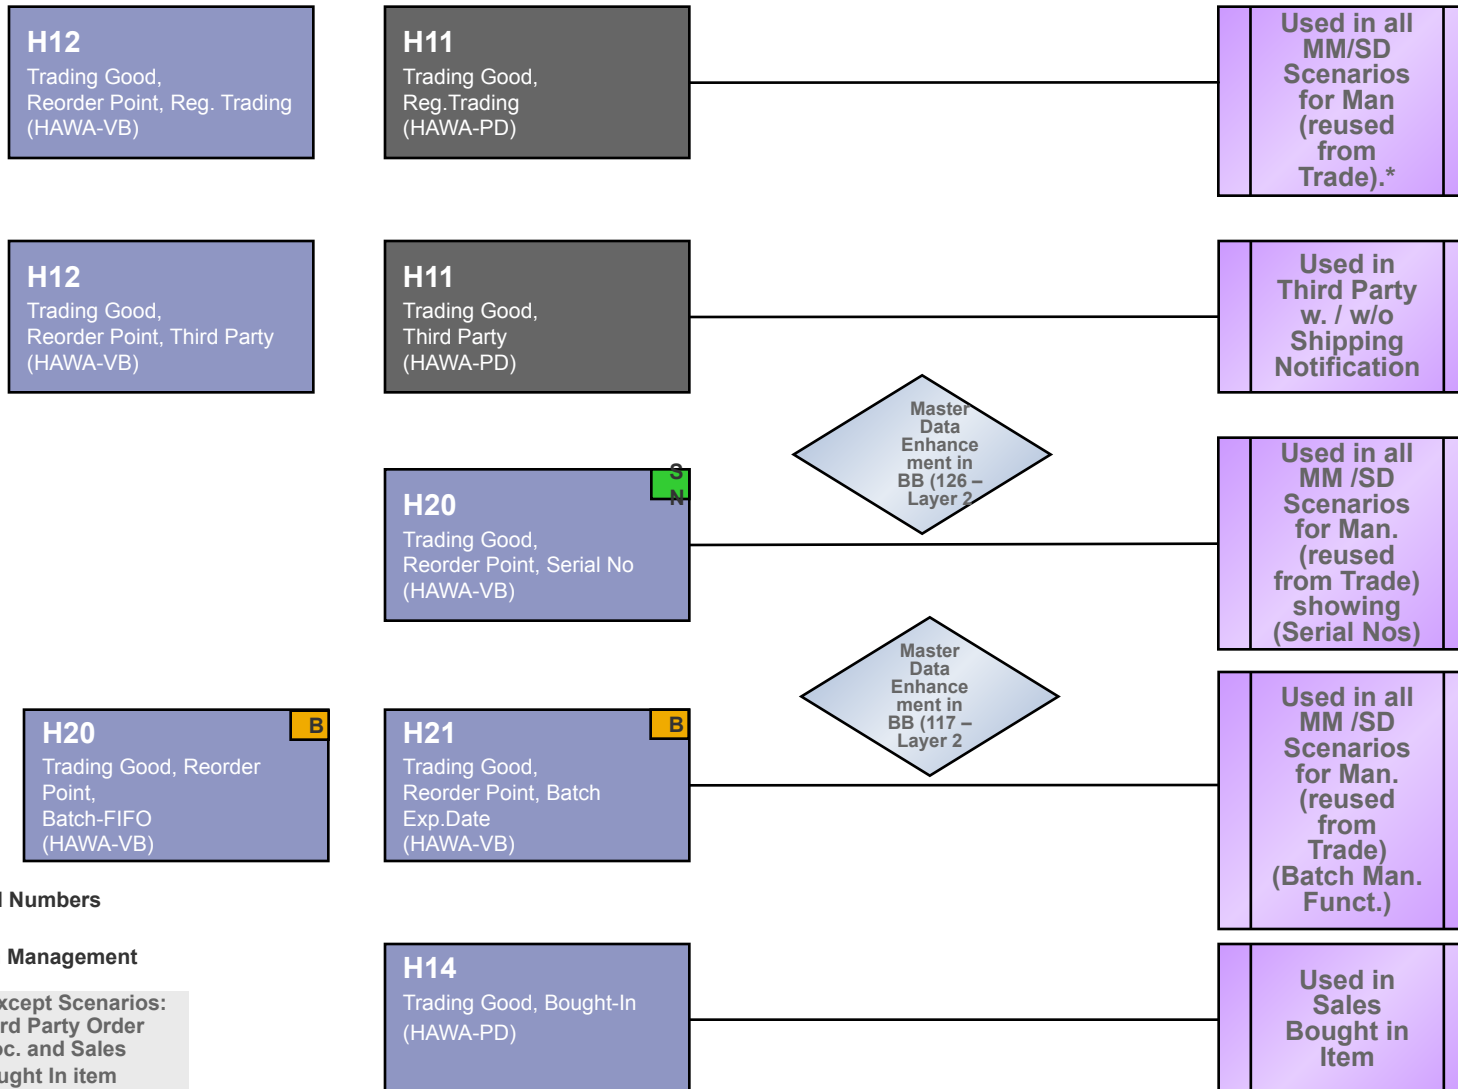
H12
Trading Good,
Reorder Point, Reg. Trading
(HAWA-VB)

H11
Trading Good,
Reg.Trading
(HAWA-PD)

Used in all MM/SD Scenarios for Man (reused from Trade).*

H12
Trading Good,
Reorder Point, Third Party
(HAWA-VB)

H11
Trading Good,
Third Party
(HAWA-PD)

Used in Third Party w. / w/o Shipping Notification

Master Data Enhance ment in BB (126 – Layer 2

S N

H20
Trading Good,
Reorder Point, Serial No
(HAWA-VB)

Used in all MM /SD Scenarios for Man. (reused from Trade) showing (Serial Nos)

Master Data Enhance ment in BB (117 – Layer 2

B

H20
Trading Good, Reorder Point,
Batch-FIFO
(HAWA-VB)

B

H21
Trading Good,
Reorder Point, Batch
Exp.Date
(HAWA-VB)

Used in all MM /SD Scenarios for Man. (reused from Trade) (Batch Man. Funct.)

l Numbers

Management

xcept Scenarios:
rd Party Order
oc. and Sales
ught In item

H14
Trading Good, Bought-In
(HAWA-PD)

Used in Sales Bought in Item